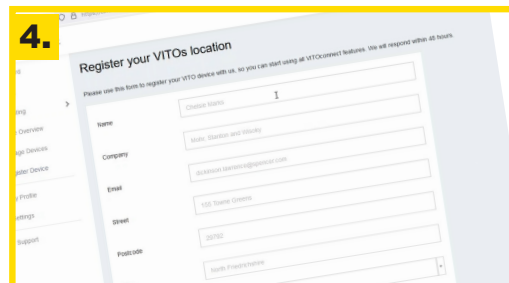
4.

Register your VITOs location

Please use this form to register your VITO device with us, so you can start using all VITOconnect features. We will respond within 48 hours

Name
Chester Marks

Company
Mohr, Stanton and Shirley

Email
dickinson.barrera@spencer.com

Street
133 Towne Greens

Postcode
29782

North Fransimonde

ing
Overview
ge Devices
ster Device
Profile
ettings
Support